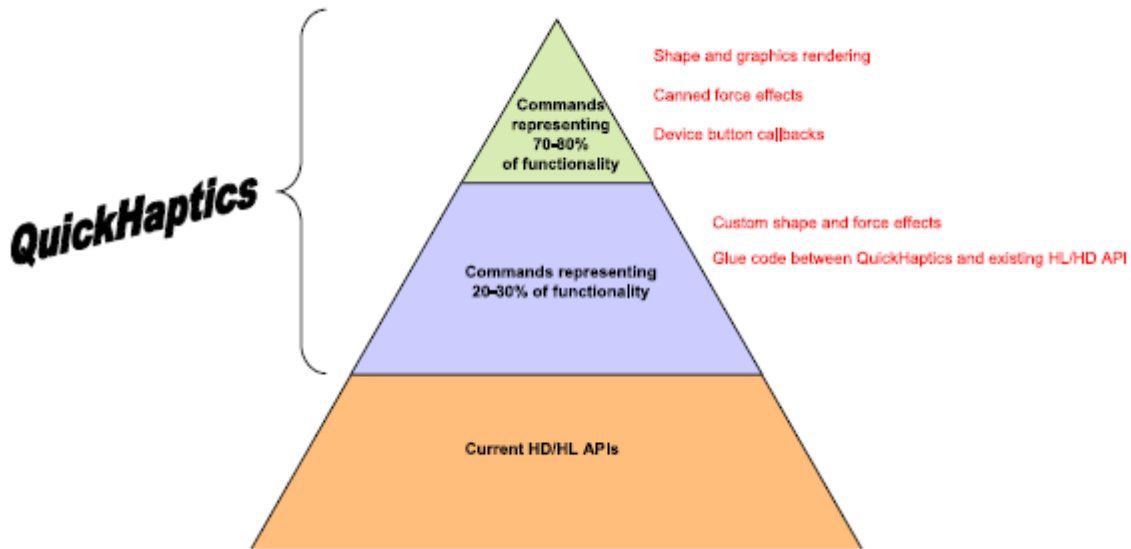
QuickHaptics

Commands representing 70-80% of functionality

Shape and graphics rendering

Canned force effects

Device button callbacks

Commands representing 20-30% of functionality

Custom shape and force effects

Glue code between QuickHaptics and existing HL/HD API

Current HD/HL APIs